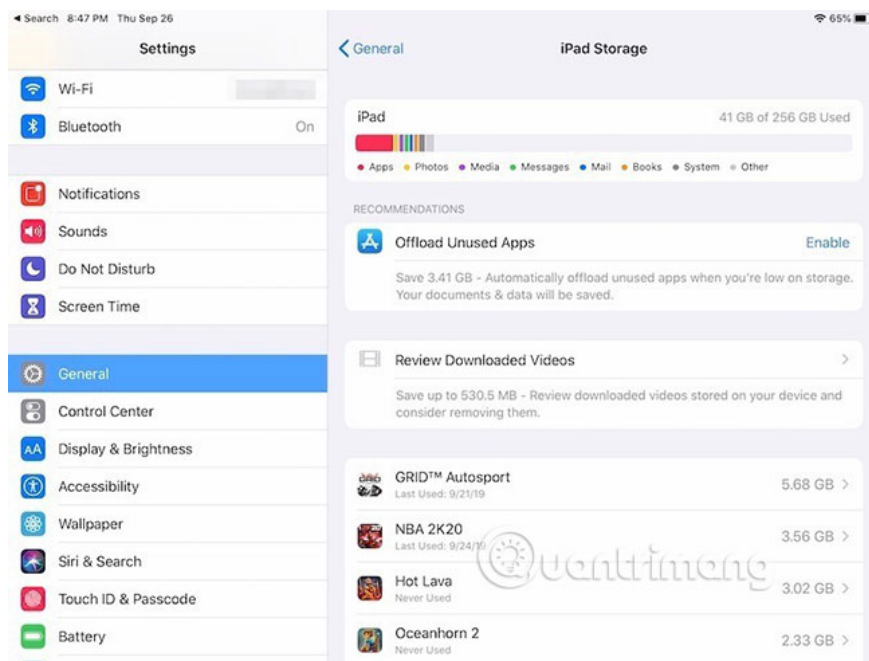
◀ Search 8:47 PM Thu Sep 26

65%

Settings

Wi-Fi

Bluetooth On

Notifications

Sounds

Do Not Disturb

Screen Time

General

Control Center

Display & Brightness

Accessibility

Wallpaper

Siri & Search

Touch ID & Passcode

Battery

< General

iPad Storage

iPad 41 GB of 256 GB Used

● Apps ● Photos ● Media ● Messages ● Mail ● Books ● System ● Other

RECOMMENDATIONS

Offload Unused Apps Enable

Save 3.41 GB - Automatically offload unused apps when you're low on storage. Your documents & data will be saved.

Review Downloaded Videos >

Save up to 530.5 MB - Review downloaded videos stored on your device and consider removing them.

GRID™ Autosport 5.68 GB >
Last Used: 9/21/19

NBA 2K20 3.56 GB >
Last Used: 9/24/19

Hot Lava 3.02 GB >
Never Used

Oceanhorn 2 2.33 GB >
Never Used

Quantrimang